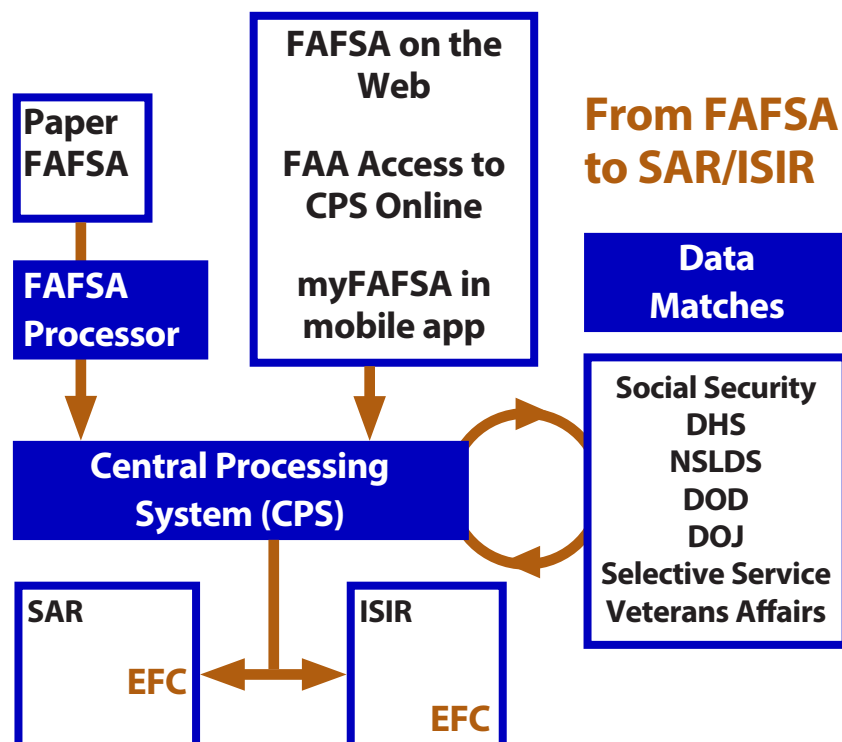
FAFSA on the Web

FAA Access to CPS Online

myFAFSA in mobile app

Paper FAFSA

From FAFSA to SAR/ISIR

FAFSA Processor

Data Matches

Social Security
DHS
NSLDS
DOD
DOJ
Selective Service
Veterans Affairs

Central Processing System (CPS)

SAR

EFC

ISIR

EFC